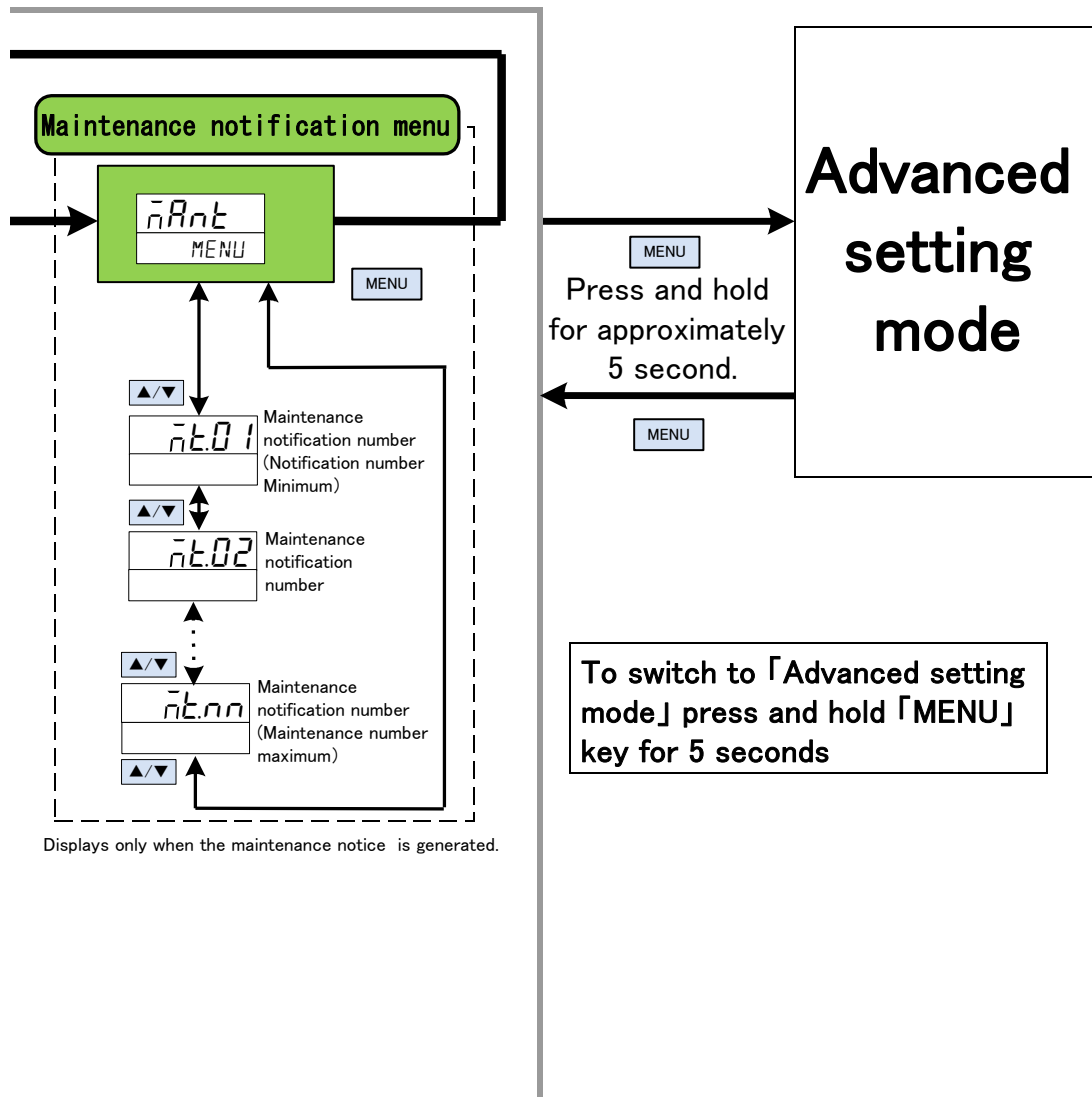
Maintenance notification menu

MAnt
MENU

MENU

▲/▼
mt.01
Maintenance notification number (Notification number Minimum)

▲/▼
mt.02
Maintenance notification number

▲/▼
mt.nn
Maintenance notification number (Maintenance number maximum)

▲/▼

Displays only when the maintenance notice is generated.

MENU
Press and hold for approximately 5 second.

MENU

Advanced setting mode

To switch to「Advanced setting mode」press and hold「MENU」key for 5 seconds